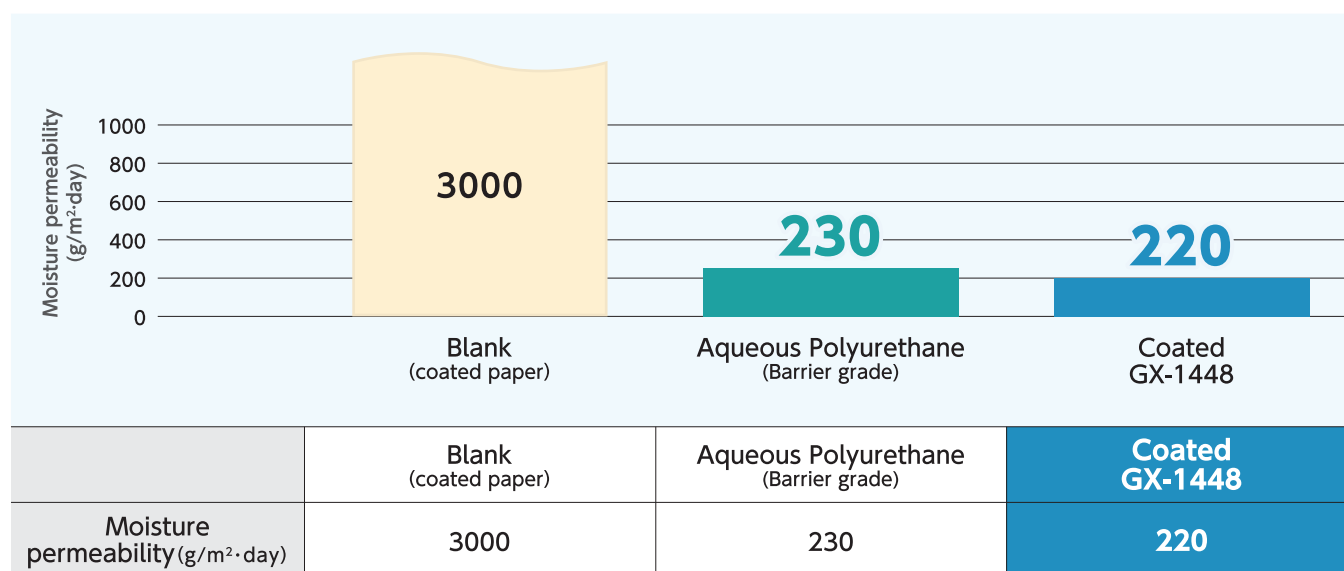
Moisture permeability (g/m²·day)

1000
800
600
400
200
0

3000

230

220

Blank
(coated paper)

Aqueous Polyurethane
(Barrier grade)

Coated
GX-1448

| | Blank (coated paper) | Aqueous Polyurethane (Barrier grade) | Coated GX-1448 |
|---|---|---|---|
| Moisture permeability (g/m²·day) | 3000 | 230 | 220 |